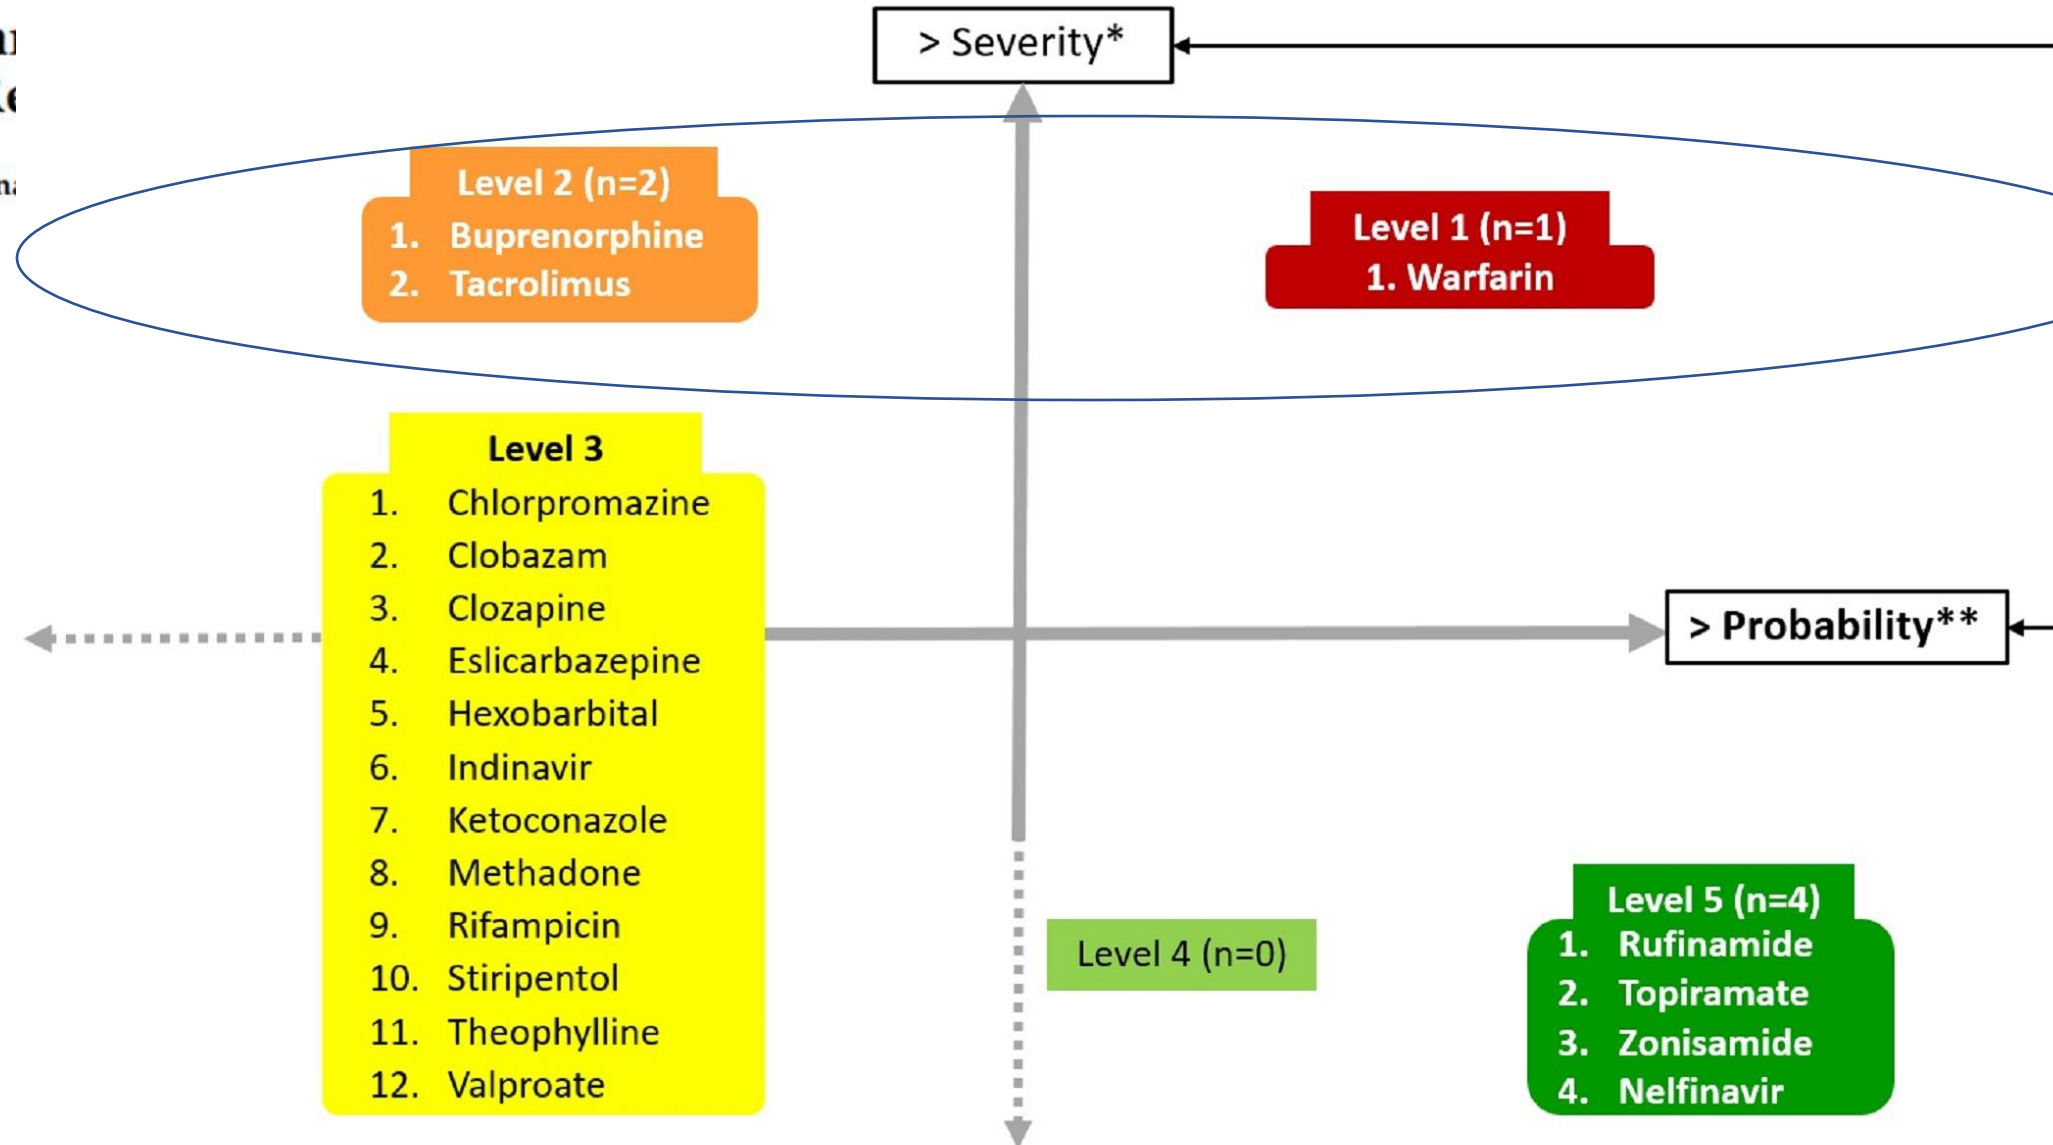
> Severity*

Level 2 (n=2)
1. Buprenorphine
2. Tacrolimus

Level 1 (n=1)
1. Warfarin

Level 3
1. Chlorpromazine
2. Clobazam
3. Clozapine
4. Eslicarbazepine
5. Hexobarbital
6. Indinavir
7. Ketoconazole
8. Methadone
9. Rifampicin
10. Stiripentol
11. Theophylline
12. Valproate

> Probability**

Level 4 (n=0)

Level 5 (n=4)
1. Rufinamide
2. Topiramate
3. Zonisamide
4. Nelfinavir